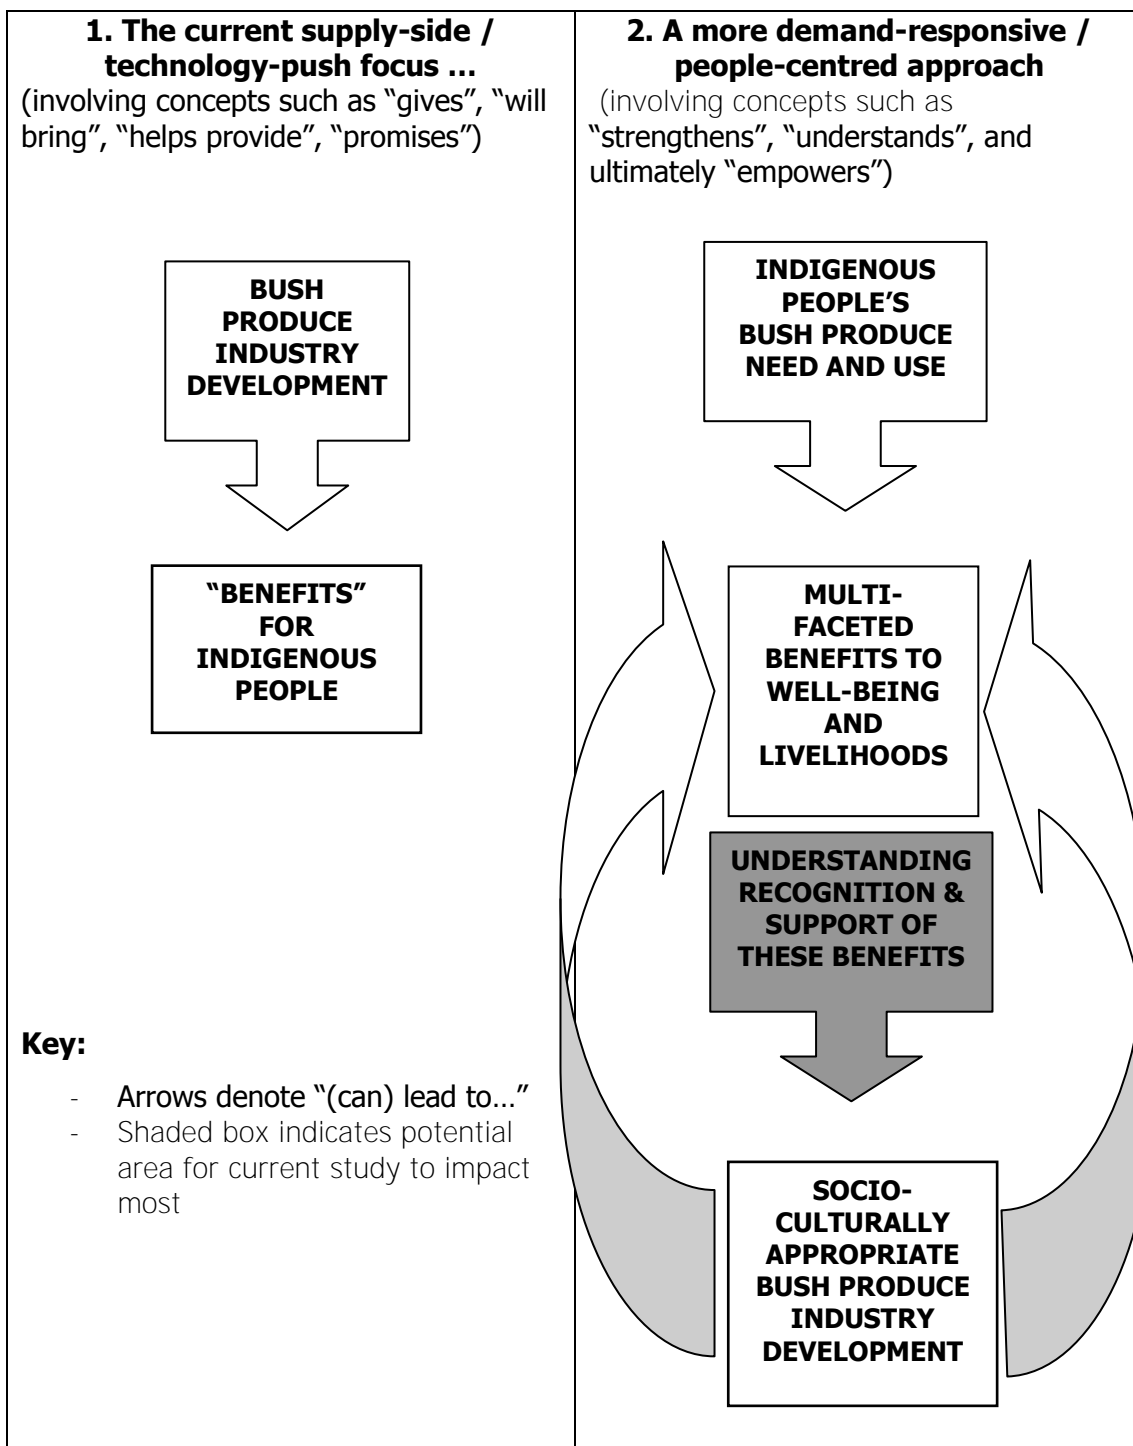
**1. The current supply-side / technology-push focus ...**
(involving concepts such as "gives", "will bring", "helps provide", "promises")

BUSH PRODUCE INDUSTRY DEVELOPMENT

"BENEFITS" FOR INDIGENOUS PEOPLE

**Key:**

- Arrows denote "(can) lead to…"
- Shaded box indicates potential area for current study to impact most

**2. A more demand-responsive / people-centred approach**
(involving concepts such as "strengthens", "understands", and ultimately "empowers")

INDIGENOUS PEOPLE'S BUSH PRODUCE NEED AND USE

MULTI-FACETED BENEFITS TO WELL-BEING AND LIVELIHOODS

UNDERSTANDING RECOGNITION & SUPPORT OF THESE BENEFITS

SOCIO-CULTURALLY APPROPRIATE BUSH PRODUCE INDUSTRY DEVELOPMENT